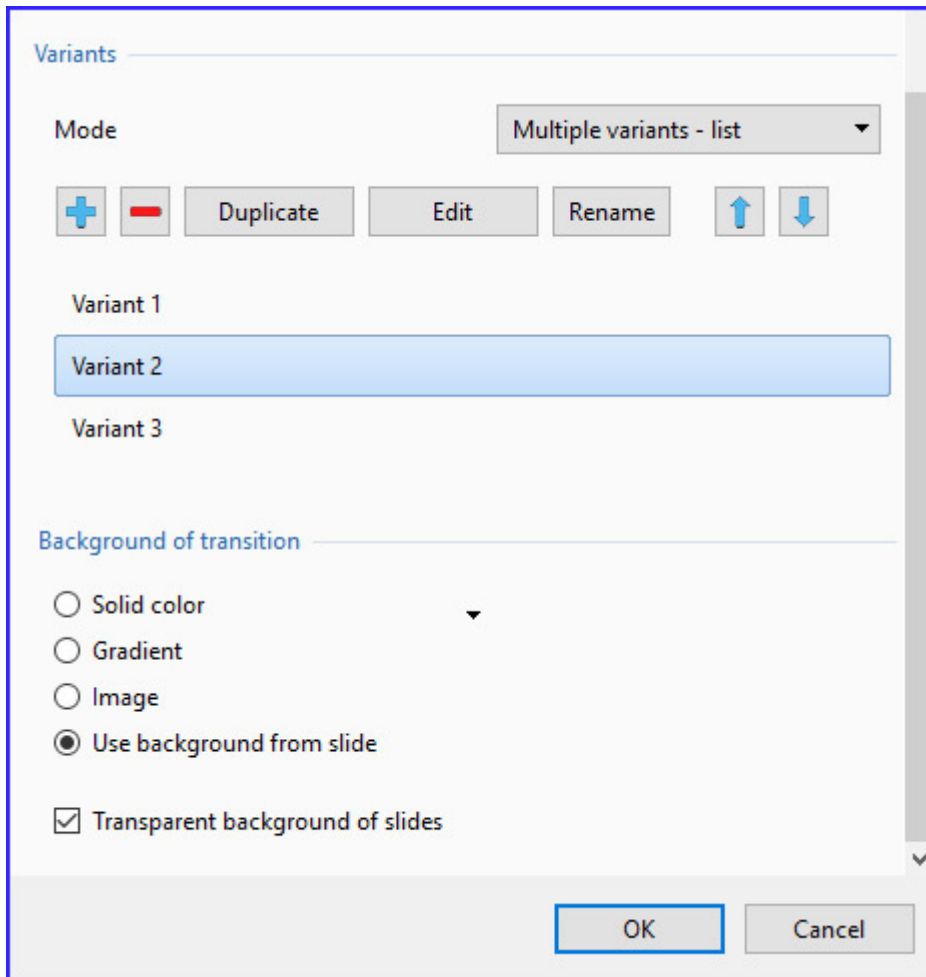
Variants

Mode

Multiple variants - list

Duplicate

Edit

Rename

Variant 1

Variant 2

Variant 3

Background of transition

Solid color

Gradient

Image

Use background from slide

Transparent background of slides

OK

Cancel